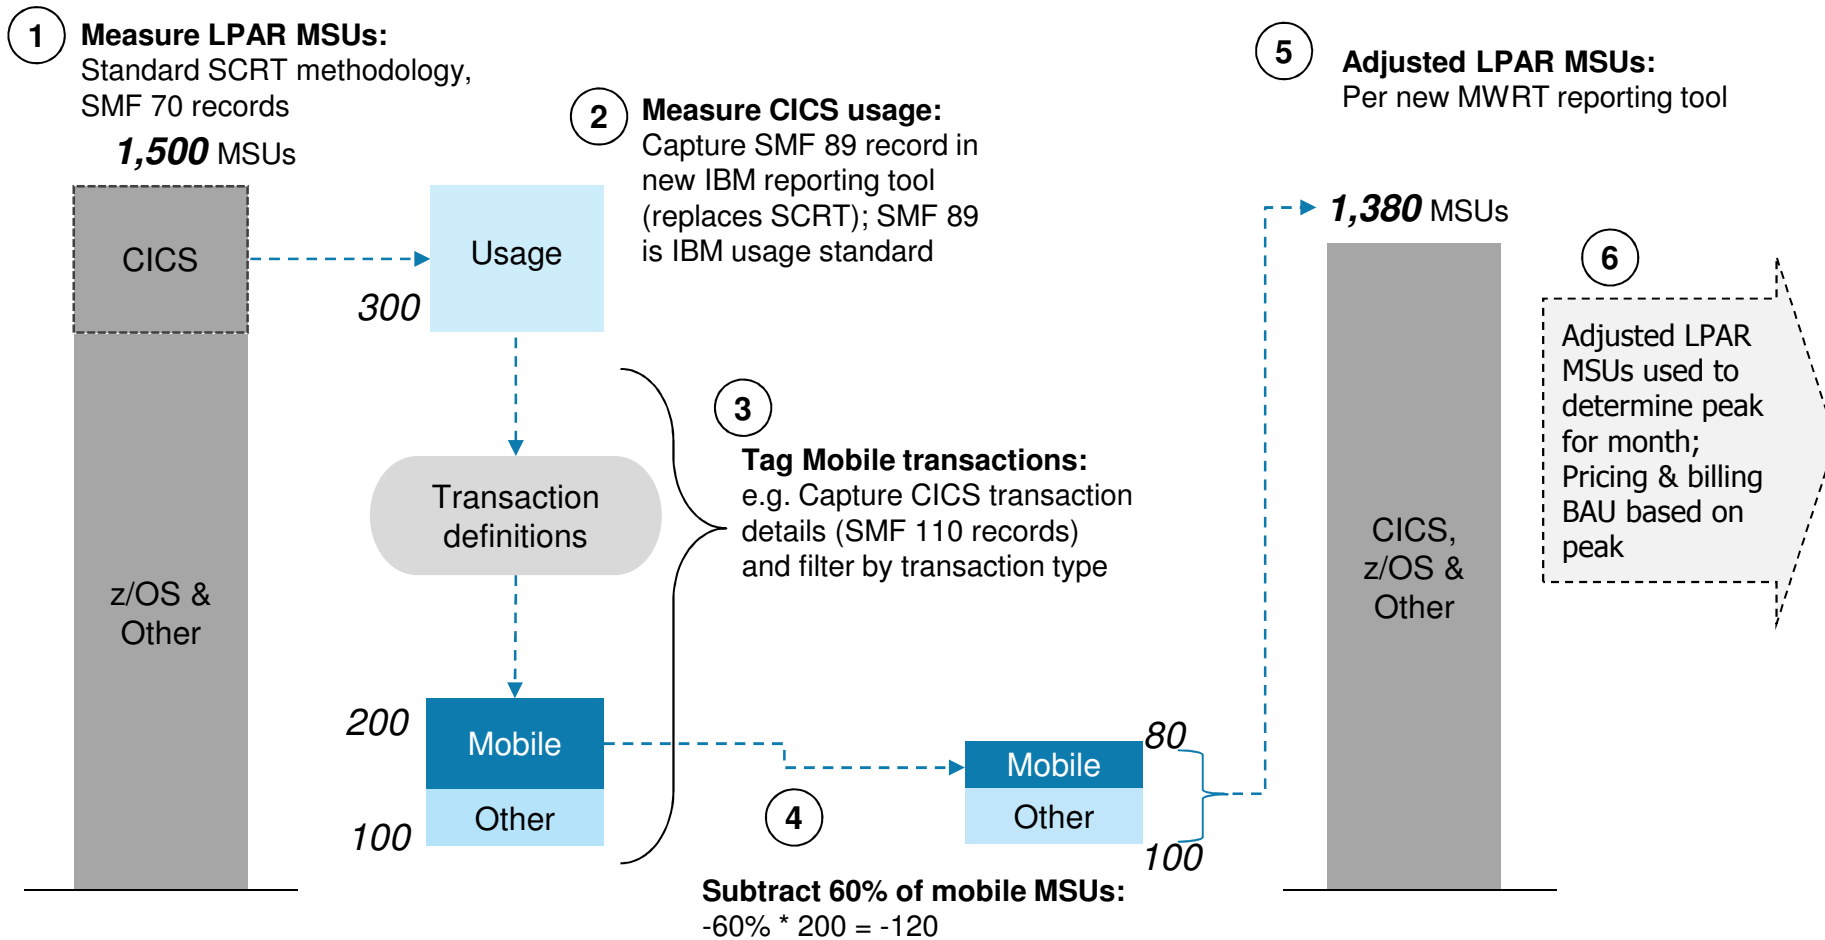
1 Measure LPAR MSUs:
Standard SCRT methodology, SMF 70 records

1,500 MSUs

CICS

z/OS & Other

2 Measure CICS usage:
Capture SMF 89 record in new IBM reporting tool (replaces SCRT); SMF 89 is IBM usage standard

Usage

300

Transaction definitions

3 Tag Mobile transactions:
e.g. Capture CICS transaction details (SMF 110 records) and filter by transaction type

200

Mobile

Other

100

4

Subtract 60% of mobile MSUs:
-60% * 200 = -120

Mobile

Other

80

100

5 Adjusted LPAR MSUs:
Per new MWRT reporting tool

1,380 MSUs

CICS, z/OS & Other

6

Adjusted LPAR MSUs used to determine peak for month; Pricing & billing BAU based on peak